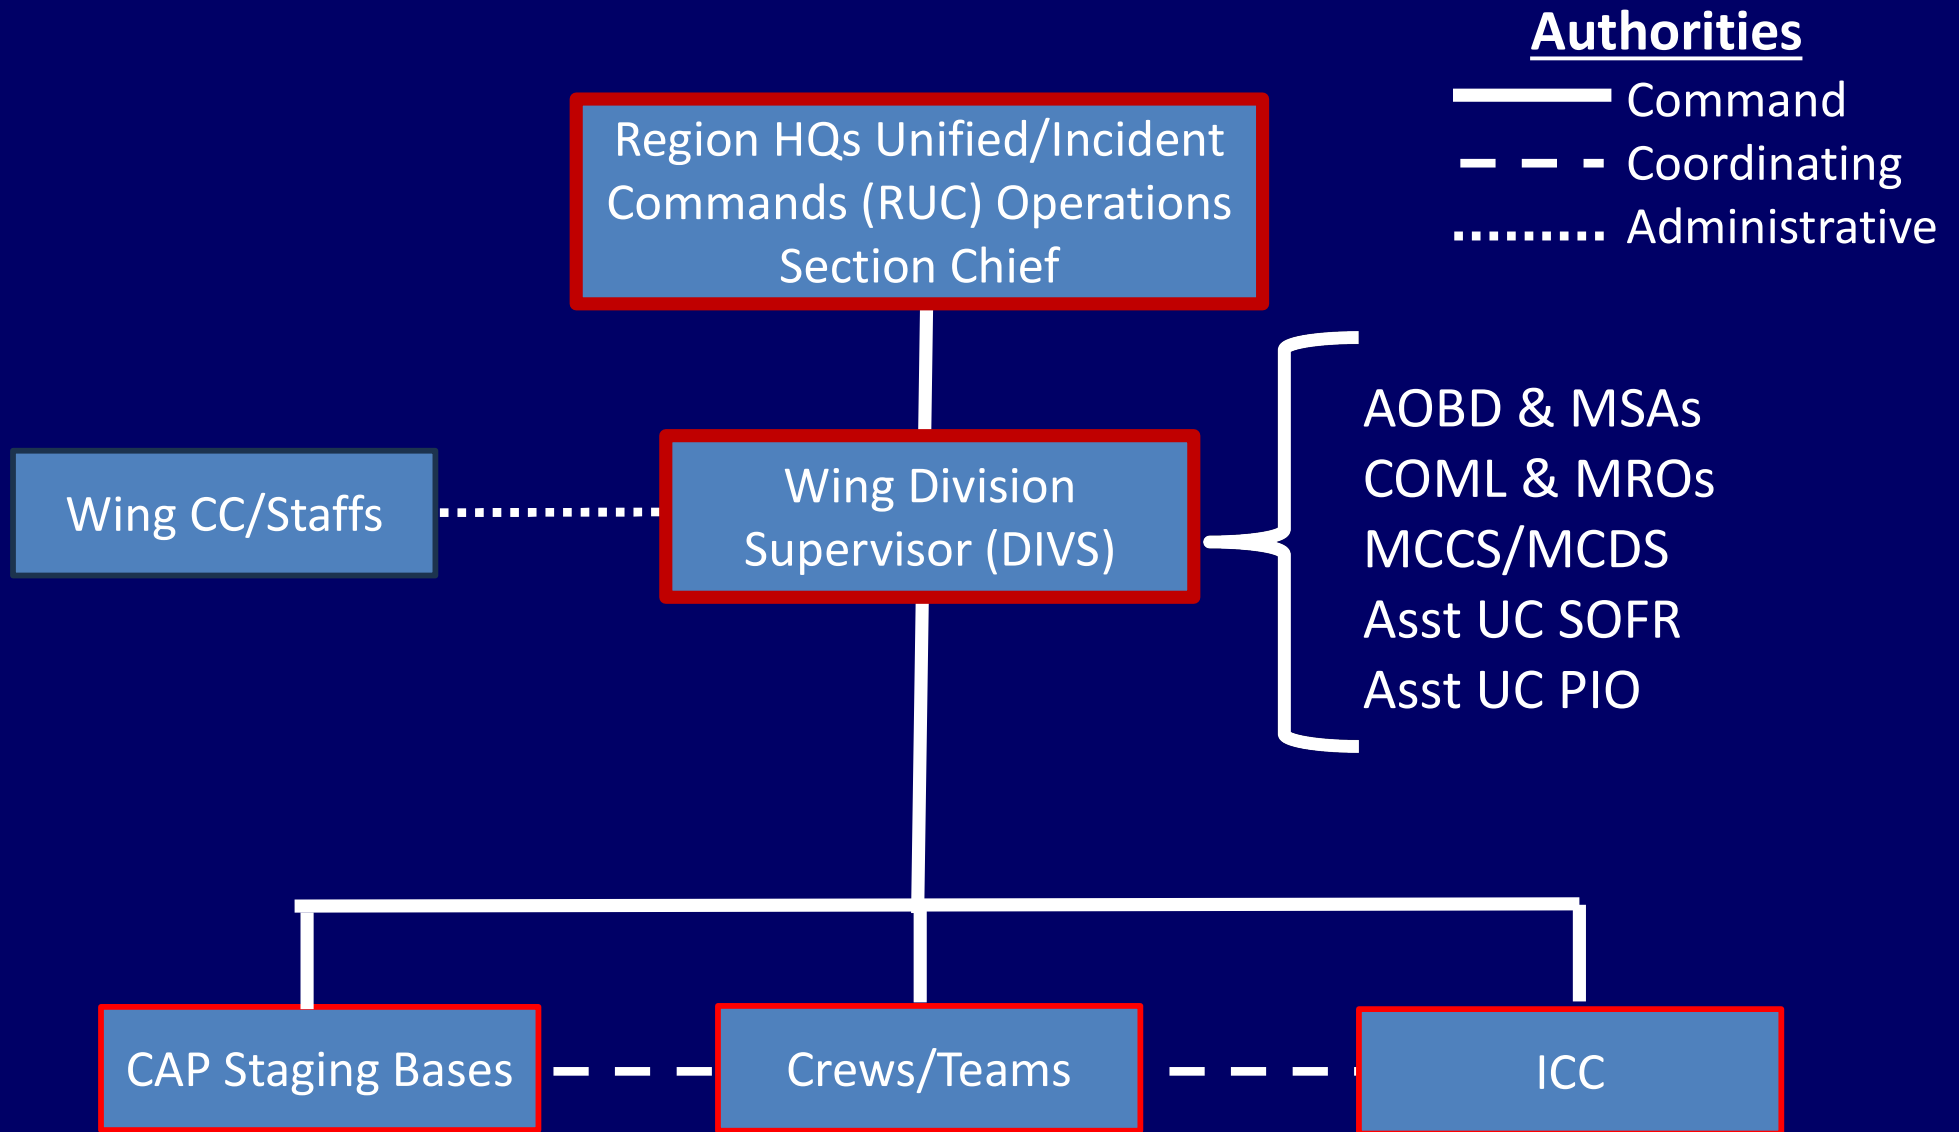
Authorities
Command
Coordinating
Administrative

Region HQs Unified/Incident Commands (RUC) Operations Section Chief

Wing CC/Staffs

Wing Division Supervisor (DIVS)

AOBD & MSAs
COML & MROs
MCCS/MCDS
Asst UC SOFR
Asst UC PIO

CAP Staging Bases

Crews/Teams

ICC